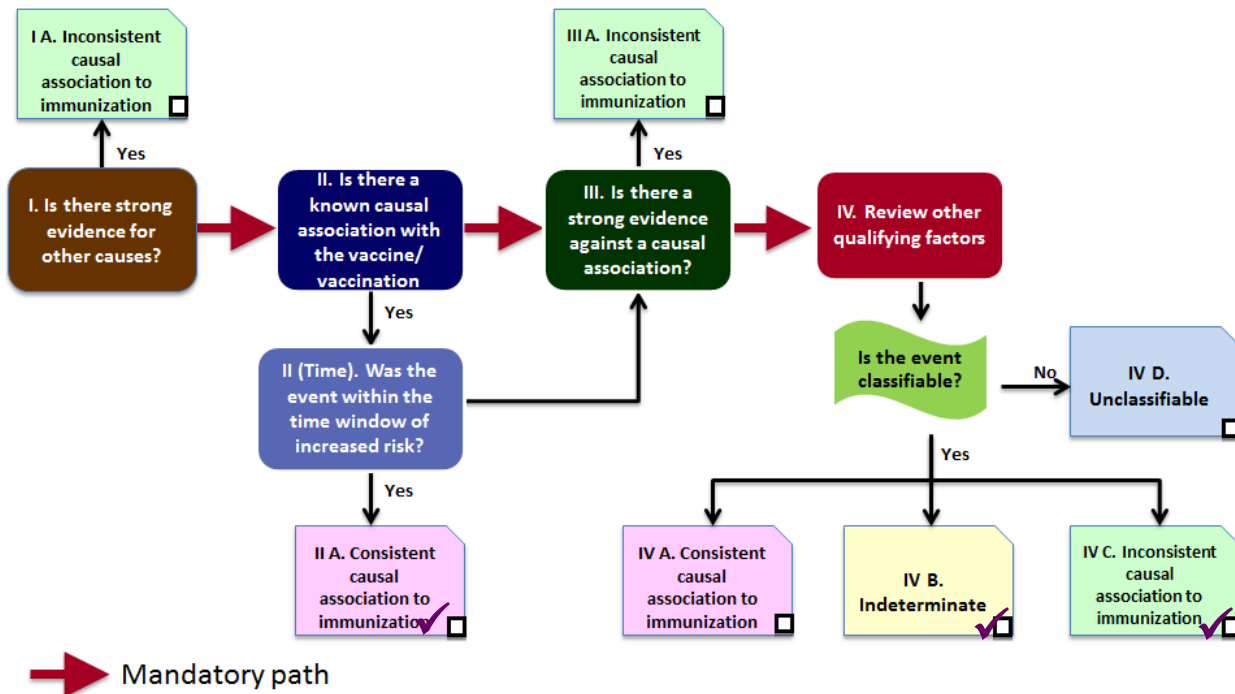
I A. Inconsistent causal association to immunization

Yes

I. Is there strong evidence for other causes?

II. Is there a known causal association with the vaccine/ vaccination

Yes

II (Time). Was the event within the time window of increased risk?

Yes

II A. Consistent causal association to immunization

III A. Inconsistent causal association to immunization

Yes

III. Is there a strong evidence against a causal association?

IV. Review other qualifying factors

Is the event classifiable?

No

IV D. Unclassifiable

Yes

IV A. Consistent causal association to immunization

IV B. Indeterminate

IV C. Inconsistent causal association to immunization

Mandatory path